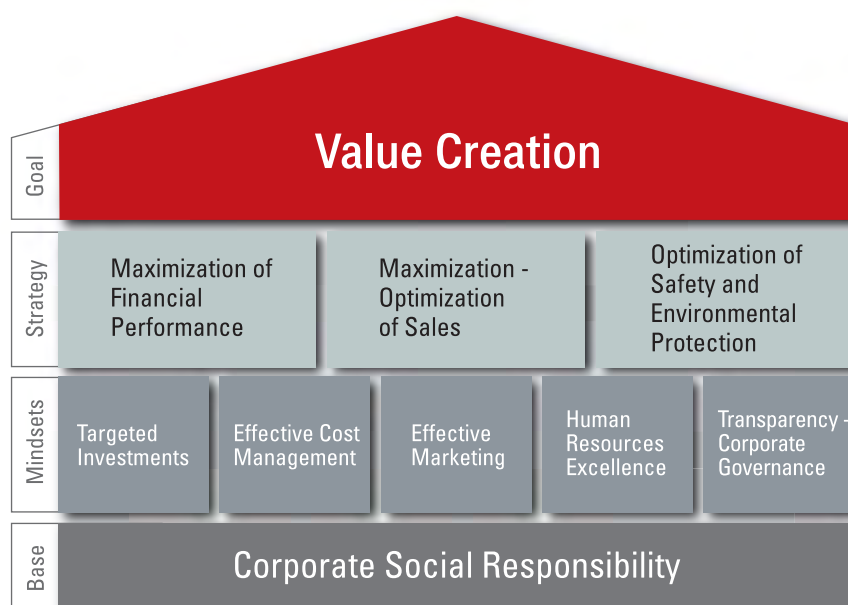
Goal

Value Creation

Strategy

Maximization of Financial Performance

Maximization - Optimization of Sales

Optimization of Safety and Environmental Protection

Mindsets

Targeted Investments

Effective Cost Management

Effective Marketing

Human Resources Excellence

Transparency - Corporate Governance

Base

Corporate Social Responsibility